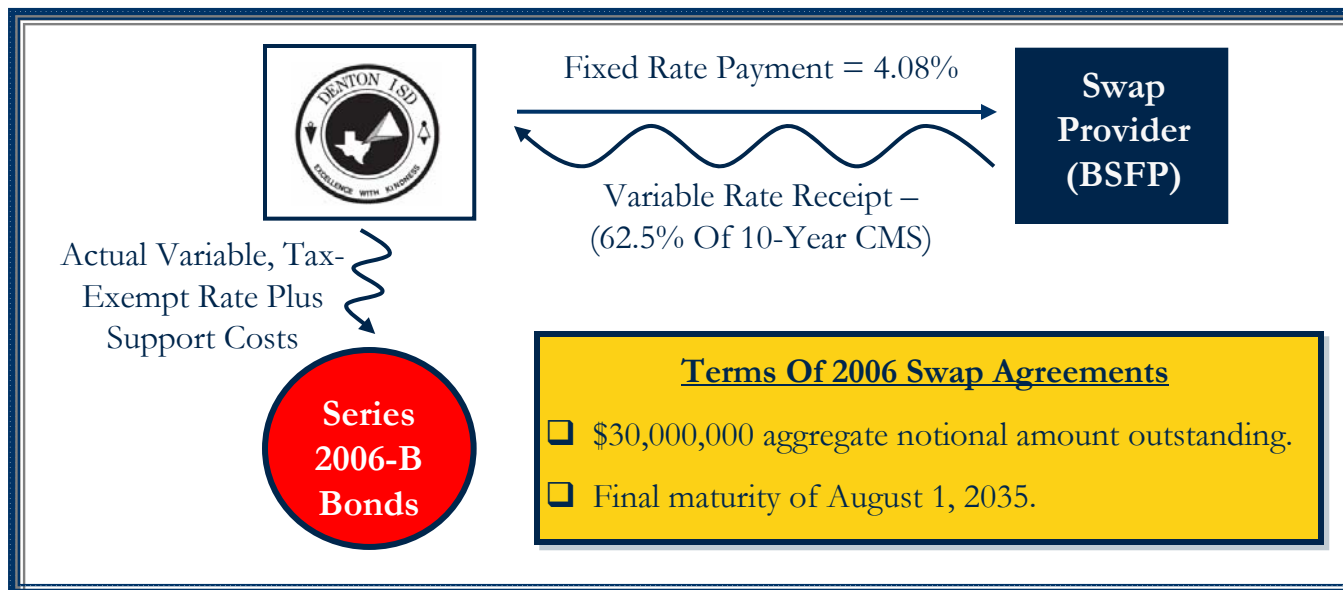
DENTON ISD

EXCELLENCE WITH KINDNESS

Fixed Rate Payment = 4.08%

Swap Provider (BSFP)

Variable Rate Receipt – (62.5% Of 10-Year CMS)

Actual Variable, Tax-Exempt Rate Plus Support Costs

Series 2006-B Bonds

Terms Of 2006 Swap Agreements

❑ $30,000,000 aggregate notional amount outstanding.

❑ Final maturity of August 1, 2035.